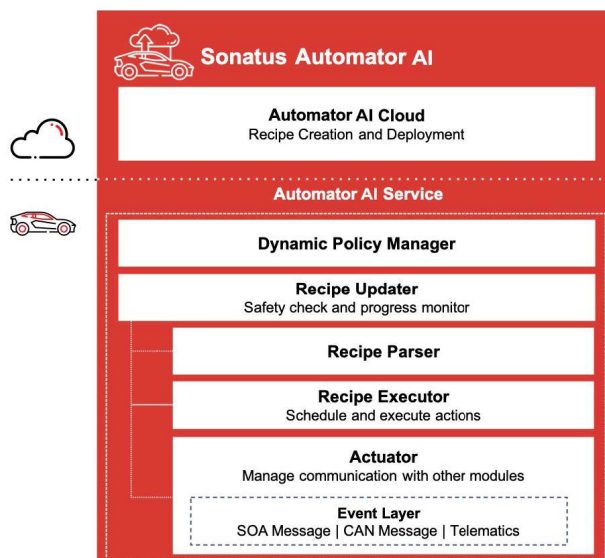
Sonatus Automator AI

Automator AI Cloud
Recipe Creation and Deployment

Automator AI Service

Dynamic Policy Manager

Recipe Updater
Safety check and progress monitor

Recipe Parser

Recipe Executor
Schedule and execute actions

Actuator
Manage communication with other modules

Event Layer
SOA Message | CAN Message | Telematics